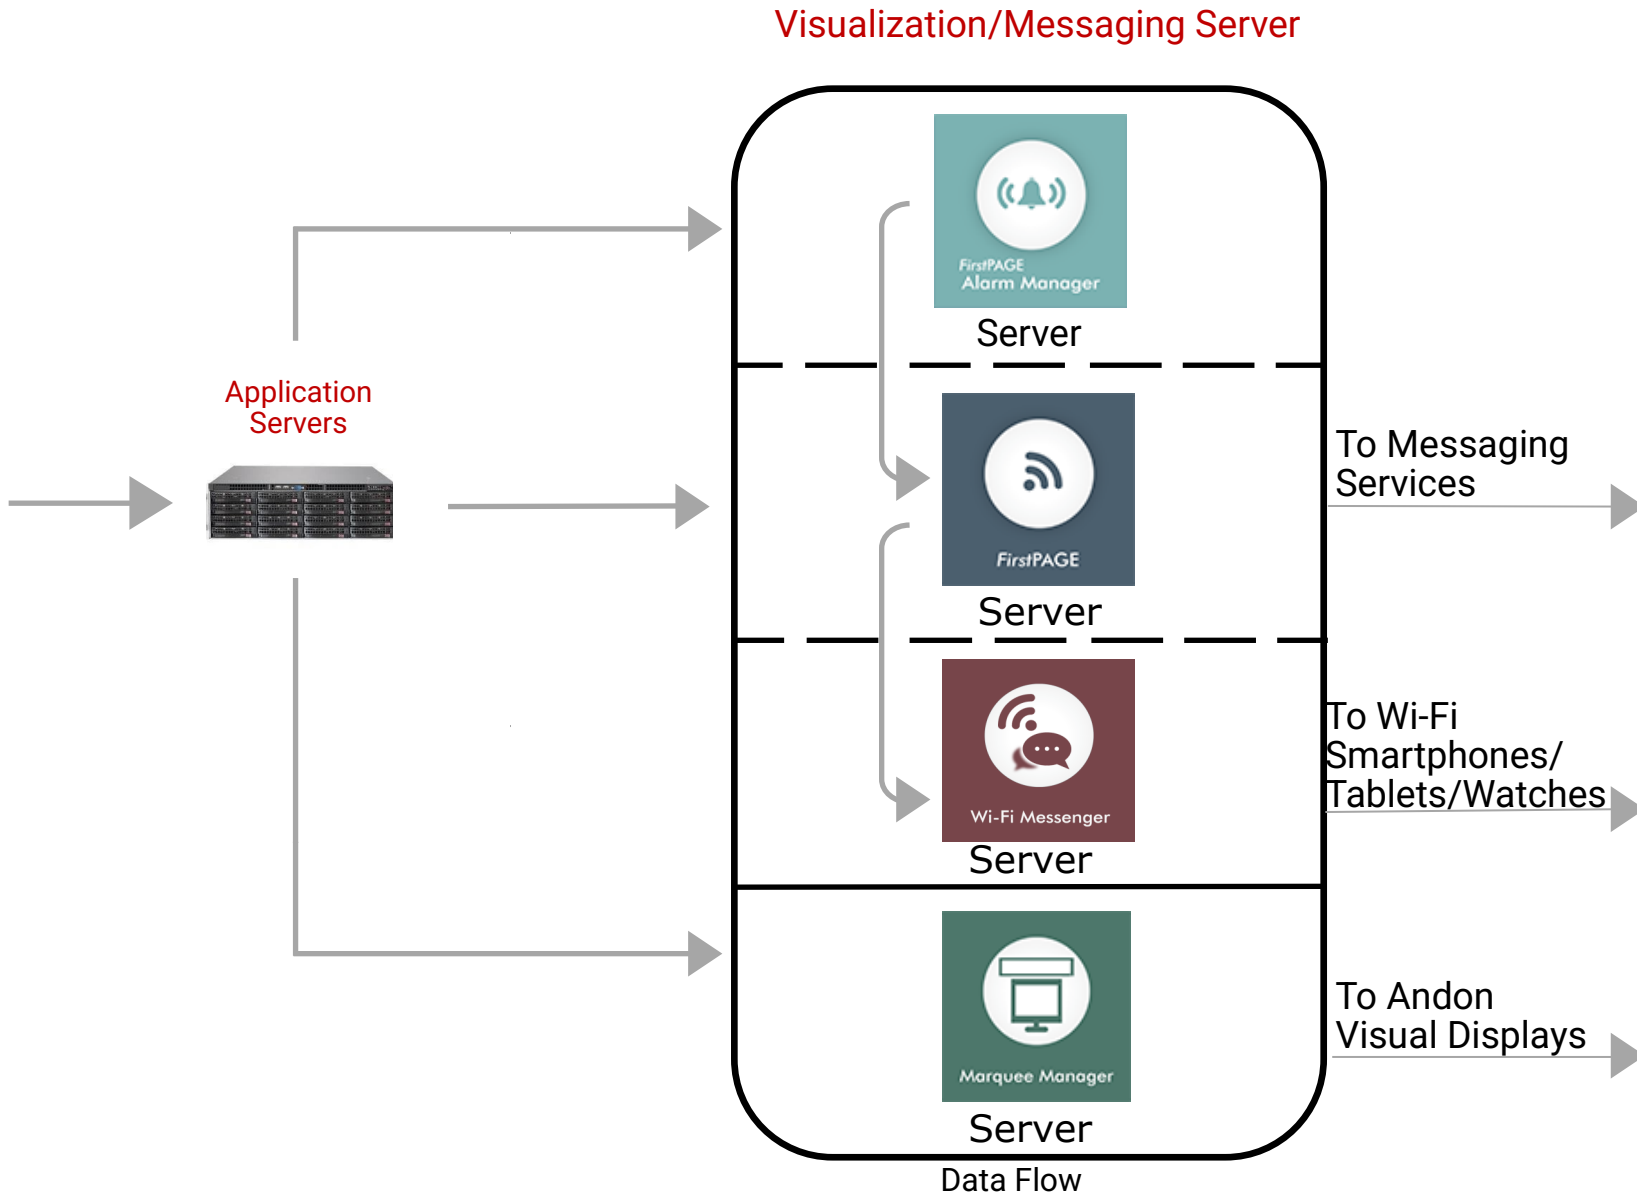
Visualization/Messaging Server

Application Servers

FirstPAGE Alarm Manager

Server

FirstPAGE

Server

Wi-Fi Messenger

Server

Marquee Manager

Server

To Messaging Services

To Wi-Fi Smartphones/ Tablets/Watches

To Andon Visual Displays

Data Flow